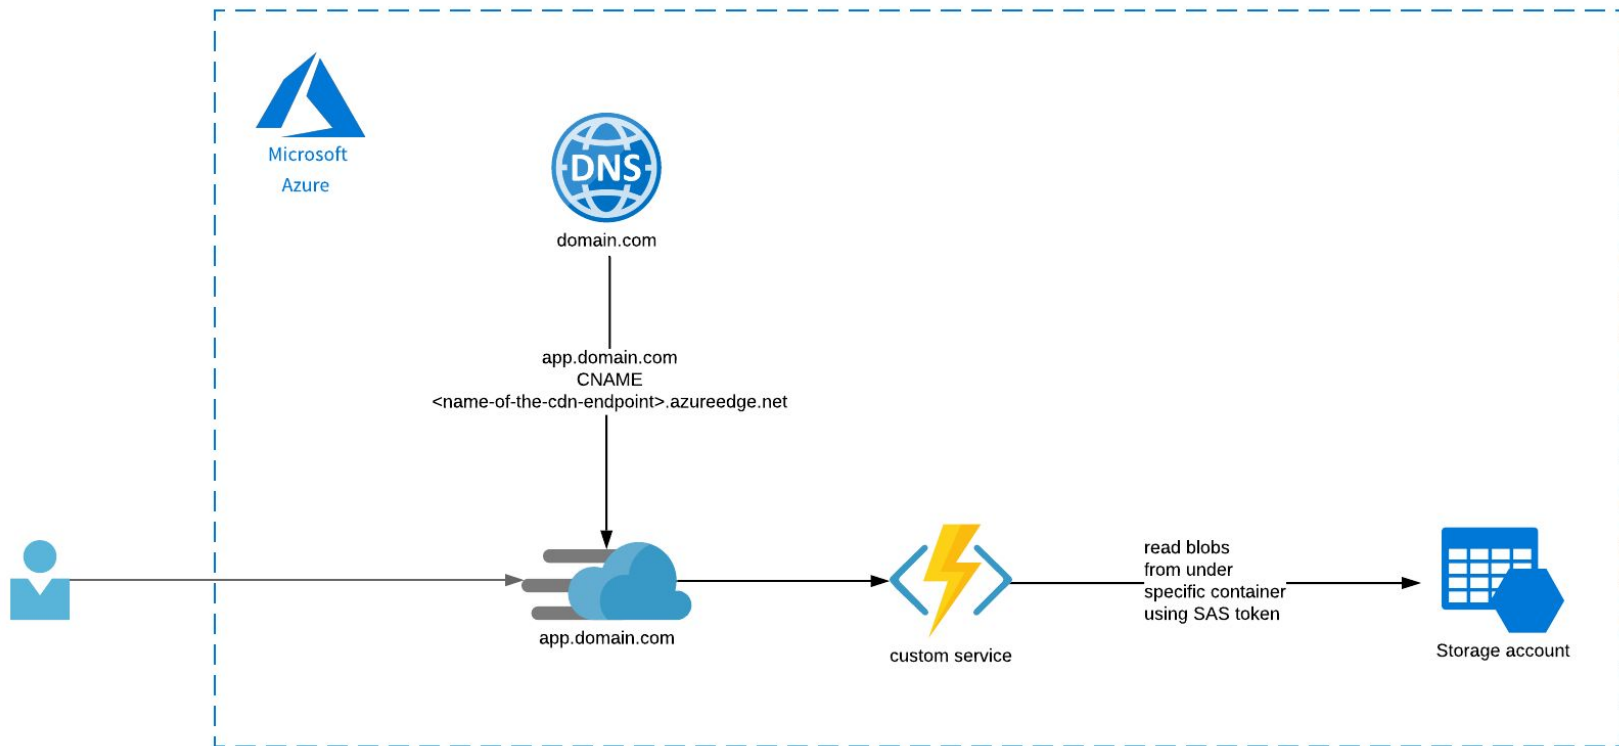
Microsoft Azure

DNS

domain.com

app.domain.com
CNAME
<name-of-the-cdn-endpoint>.azureedge.net

app.domain.com

custom service

read blobs
from under
specific container
using SAS token

Storage account